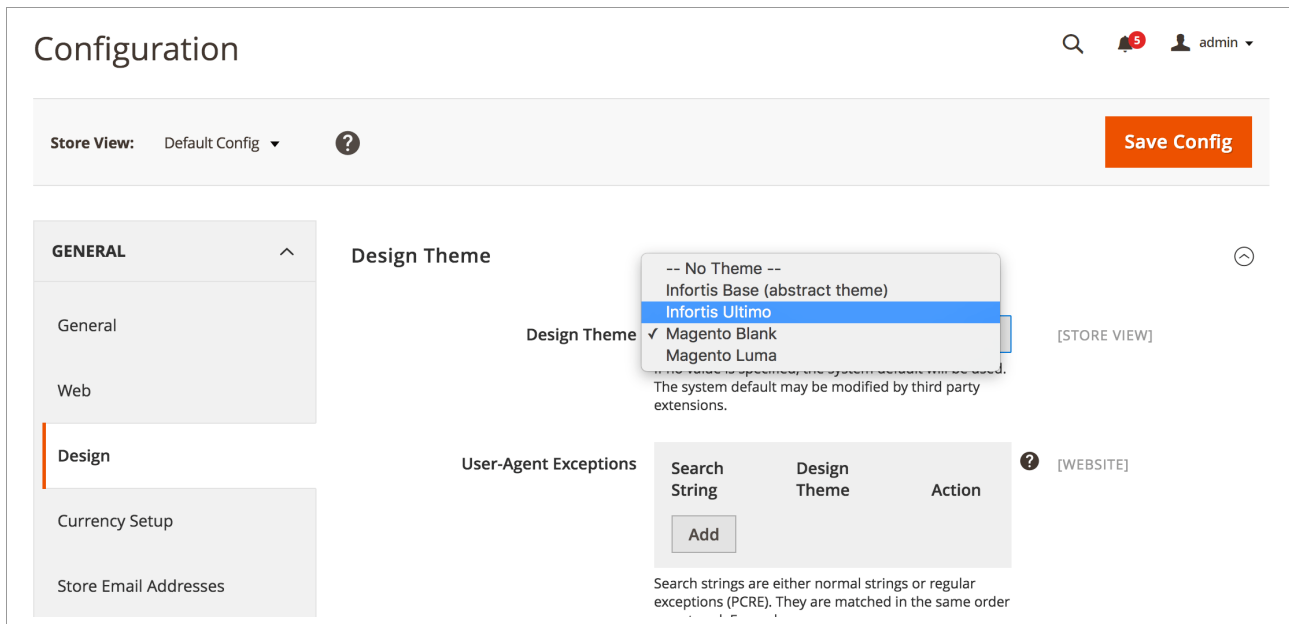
Configuration

5

admin

Store View: Default Config

?

Save Config

GENERAL

General

Web

Design

Currency Setup

Store Email Addresses

Design Theme

Design Theme

-- No Theme --
Infortis Base (abstract theme)
Infortis Ultimo
✓ Magento Blank
Magento Luma

[STORE VIEW]

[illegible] The system default may be modified by third party extensions.

User-Agent Exceptions

| Search String | Design Theme | Action |
|---|---|---|

Add

?

[WEBSITE]

Search strings are either normal strings or regular exceptions (PCRE). They are matched in the same order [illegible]